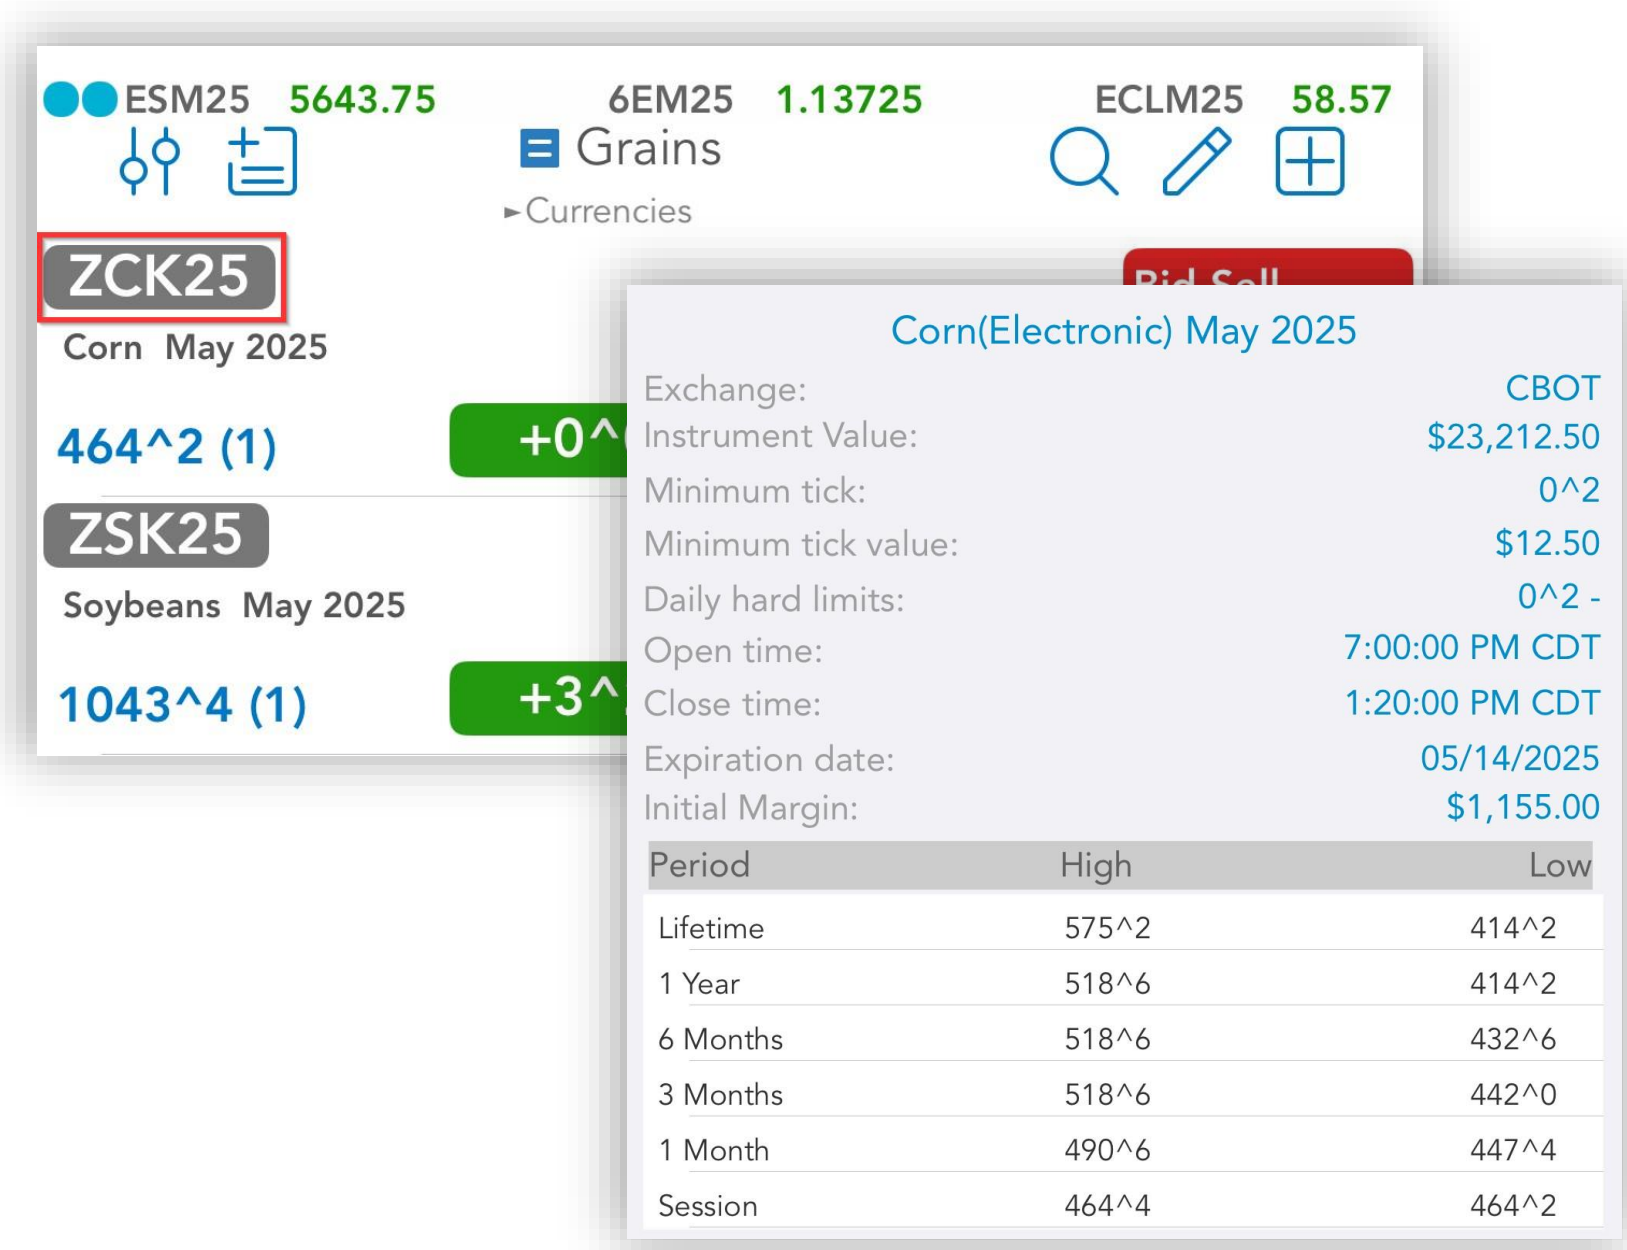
ESM25 5643.75 6EM25 1.13725 ECLM25 58.57

Grains

►Currencies

ZCK25

Corn May 2025

464^2 (1) +0^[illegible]

ZSK25

Soybeans May 2025

1043^4 (1) +3^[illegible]

Bid Sell

Corn(Electronic) May 2025

Exchange: CBOT
Instrument Value: $23,212.50
Minimum tick: 0^2
Minimum tick value: $12.50
Daily hard limits: 0^2 -
Open time: 7:00:00 PM CDT
Close time: 1:20:00 PM CDT
Expiration date: 05/14/2025
Initial Margin: $1,155.00

| Period | High | Low |
|---|---|---|
| Lifetime | 575^2 | 414^2 |
| 1 Year | 518^6 | 414^2 |
| 6 Months | 518^6 | 432^6 |
| 3 Months | 518^6 | 442^0 |
| 1 Month | 490^6 | 447^4 |
| Session | 464^4 | 464^2 |